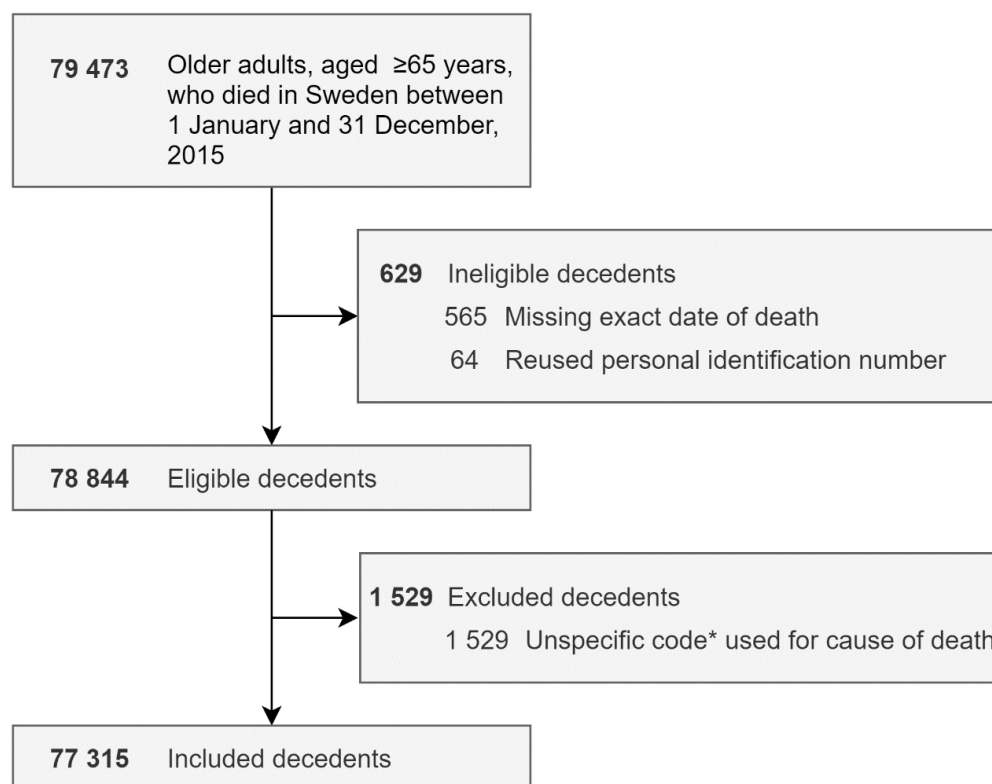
**79 473** Older adults, aged ≥65 years, who died in Sweden between 1 January and 31 December, 2015

**629** Ineligible decedents
565 Missing exact date of death
64 Reused personal identification number

**78 844** Eligible decedents

**1 529** Excluded decedents
1 529 Unspecific code* used for cause of death

**77 315** Included decedents